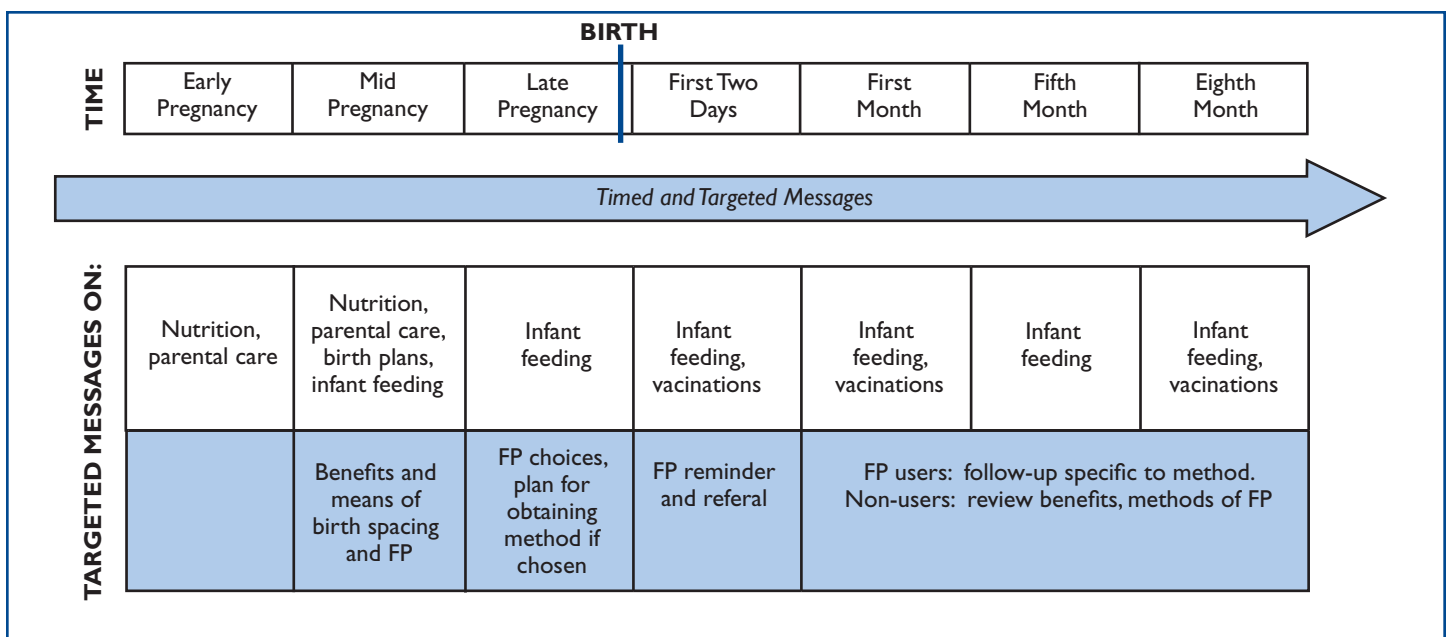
BIRTH

TIME

| Early Pregnancy | Mid Pregnancy | Late Pregnancy | First Two Days | First Month | Fifth Month | Eighth Month |
|---|---|---|---|---|---|---|

Timed and Targeted Messages

TARGETED MESSAGES ON:

| Nutrition, parental care | Nutrition, parental care, birth plans, infant feeding | Infant feeding | Infant feeding, vacinations | Infant feeding, vacinations | Infant feeding | Infant feeding, vacinations |
|---|---|---|---|---|---|---|
| | Benefits and means of birth spacing and FP | FP choices, plan for obtaining method if chosen | FP reminder and referal | FP users: follow-up specific to method. Non-users: review benefits, methods of FP | | |